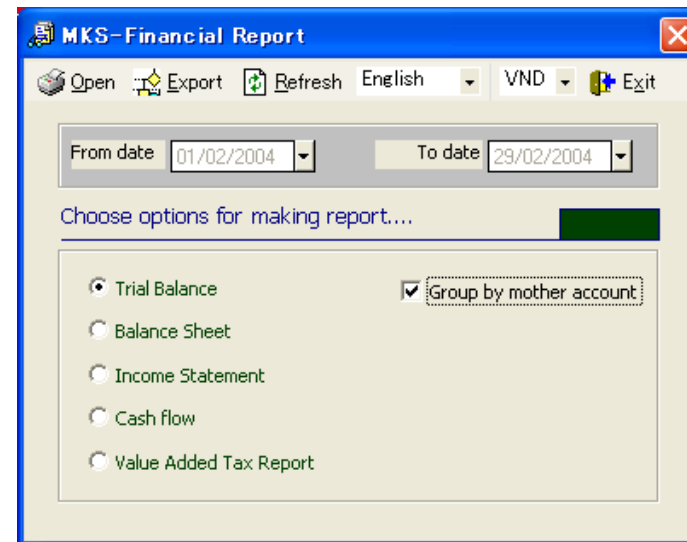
MKS-Financial Report

Open Export Refresh English VND Exit

From date 01/02/2004

To date 29/02/2004

Choose options for making report....

Trial Balance

Balance Sheet

Income Statement

Cash flow

Value Added Tax Report

Group by mother account